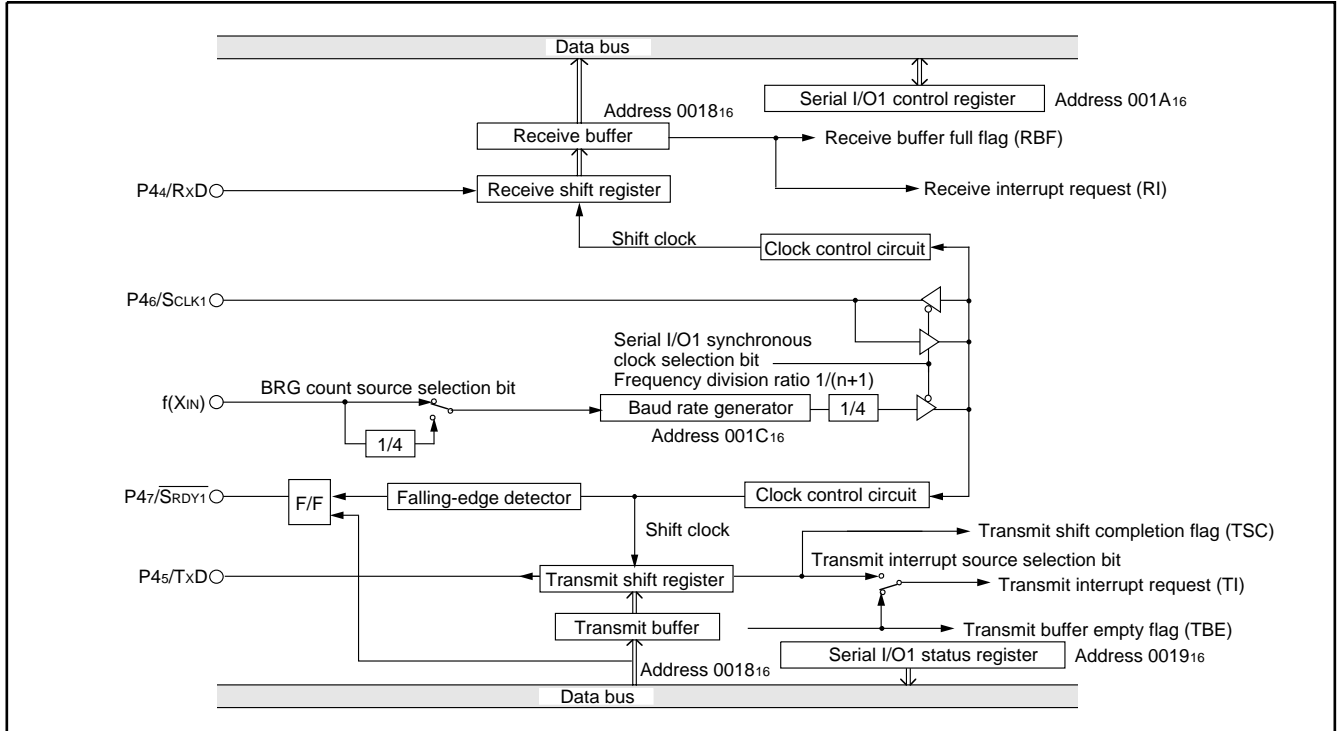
Data bus

Serial I/O1 control register

Address $001A_{16}$

Address $0018_{16}$

Receive buffer

Receive buffer full flag (RBF)

$P4_4$/RxD

Receive shift register

Receive interrupt request (RI)

Shift clock

Clock control circuit

$P4_6$/$S_{CLK1}$

Serial I/O1 synchronous clock selection bit

Frequency division ratio 1/(n+1)

BRG count source selection bit

$f(X_{IN})$

Baud rate generator

1/4

1/4

Address $001C_{16}$

$P4_7$/$\overline{S_{RDY1}}$

F/F

Falling-edge detector

Clock control circuit

Shift clock

Transmit shift completion flag (TSC)

Transmit interrupt source selection bit

$P4_5$/TxD

Transmit shift register

Transmit interrupt request (TI)

Transmit buffer

Transmit buffer empty flag (TBE)

Address $0018_{16}$

Serial I/O1 status register

Address $0019_{16}$

Data bus